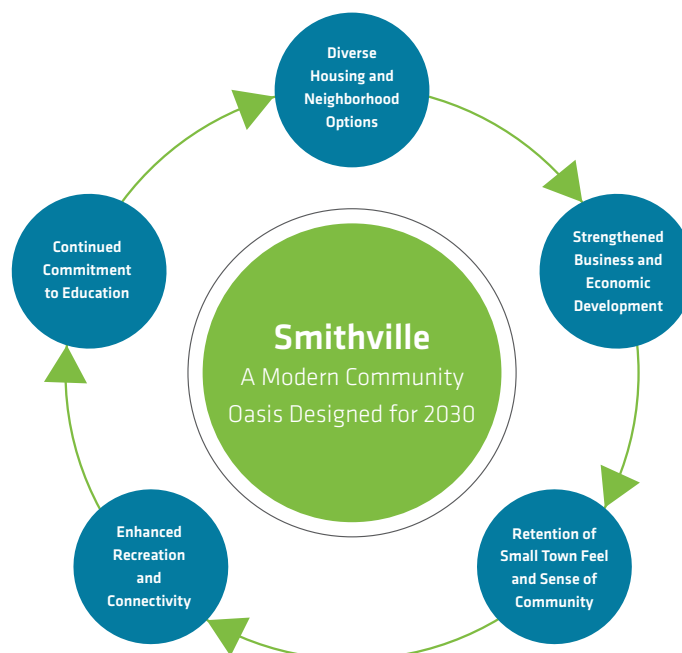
Diverse Housing and Neighborhood Options

Strengthened Business and Economic Development

Retention of Small Town Feel and Sense of Community

Enhanced Recreation and Connectivity

Continued Commitment to Education

Smithville
A Modern Community Oasis Designed for 2030